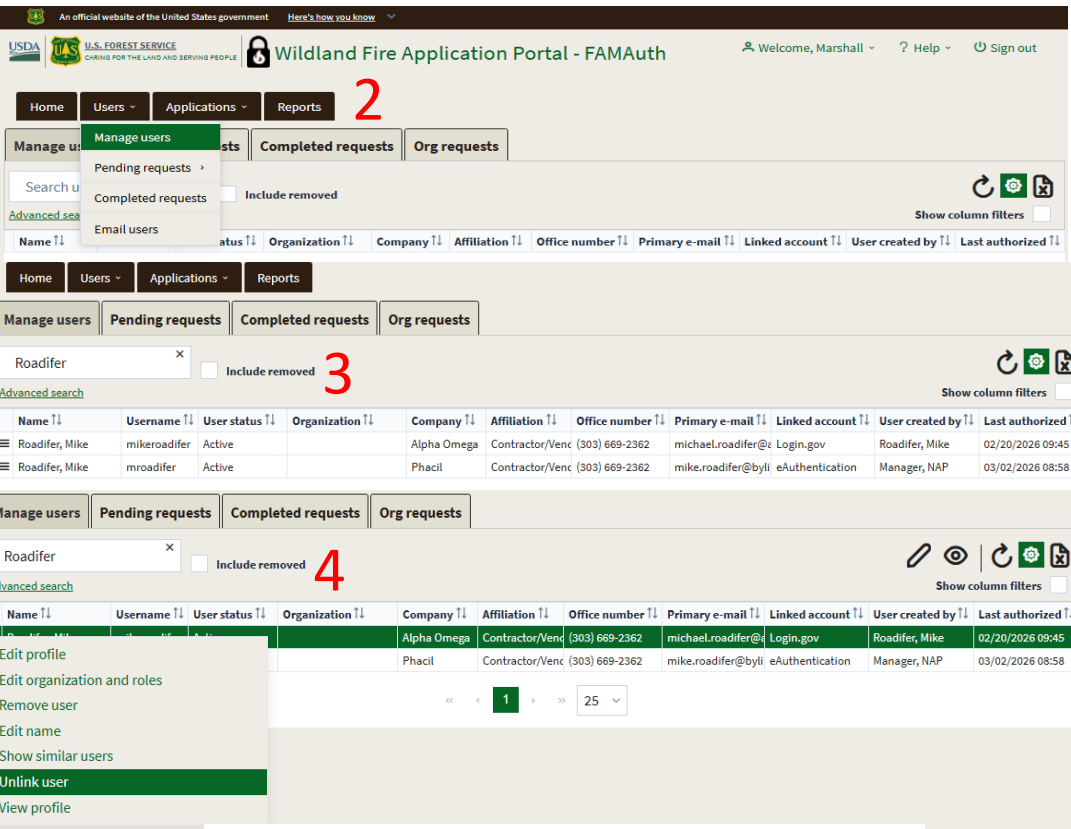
An official website of the United States government Here's how you know

USDA U.S. FOREST SERVICE CARING FOR THE LAND AND SERVING PEOPLE Wildland Fire Application Portal - FAMAuth

Welcome, Marshall ˅ ? Help ˅ Sign out

Home Users ˅ Applications ˅ Reports 2

Manage us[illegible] Completed requests Org requests

Manage users
Pending requests ›
Completed requests
Email users

Search u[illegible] Include removed

Advanced sea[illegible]

Show column filters

| Name | status | Organization | Company | Affiliation | Office number | Primary e-mail | Linked account | User created by | Last authorized |
|---|---|---|---|---|---|---|---|---|---|

Home Users ˅ Applications ˅ Reports

Manage users Pending requests Completed requests Org requests

Roadifer × Include removed 3

Advanced search

Show column filters

| Name | Username | User status | Organization | Company | Affiliation | Office number | Primary e-mail | Linked account | User created by | Last authorized |
|---|---|---|---|---|---|---|---|---|---|---|
| Roadifer, Mike | mikeroadifer | Active | | Alpha Omega | Contractor/Venc | (303) 669-2362 | michael.roadifer@a | Login.gov | Roadifer, Mike | 02/20/2026 09:45 |
| Roadifer, Mike | mroadifer | Active | | Phacil | Contractor/Venc | (303) 669-2362 | mike.roadifer@byli | eAuthentication | Manager, NAP | 03/02/2026 08:58 |

anage users Pending requests Completed requests Org requests

Roadifer × Include removed 4

dvanced search

Show column filters

| Name | Username | User status | Organization | Company | Affiliation | Office number | Primary e-mail | Linked account | User created by | Last authorized |
|---|---|---|---|---|---|---|---|---|---|---|
| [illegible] | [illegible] | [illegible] | | Alpha Omega | Contractor/Venc | (303) 669-2362 | michael.roadifer@a | Login.gov | Roadifer, Mike | 02/20/2026 09:45 |
| | | | | Phacil | Contractor/Venc | (303) 669-2362 | mike.roadifer@byli | eAuthentication | Manager, NAP | 03/02/2026 08:58 |

Edit profile
Edit organization and roles
Remove user
Edit name
Show similar users
Unlink user
View profile

« ‹ 1 › » 25